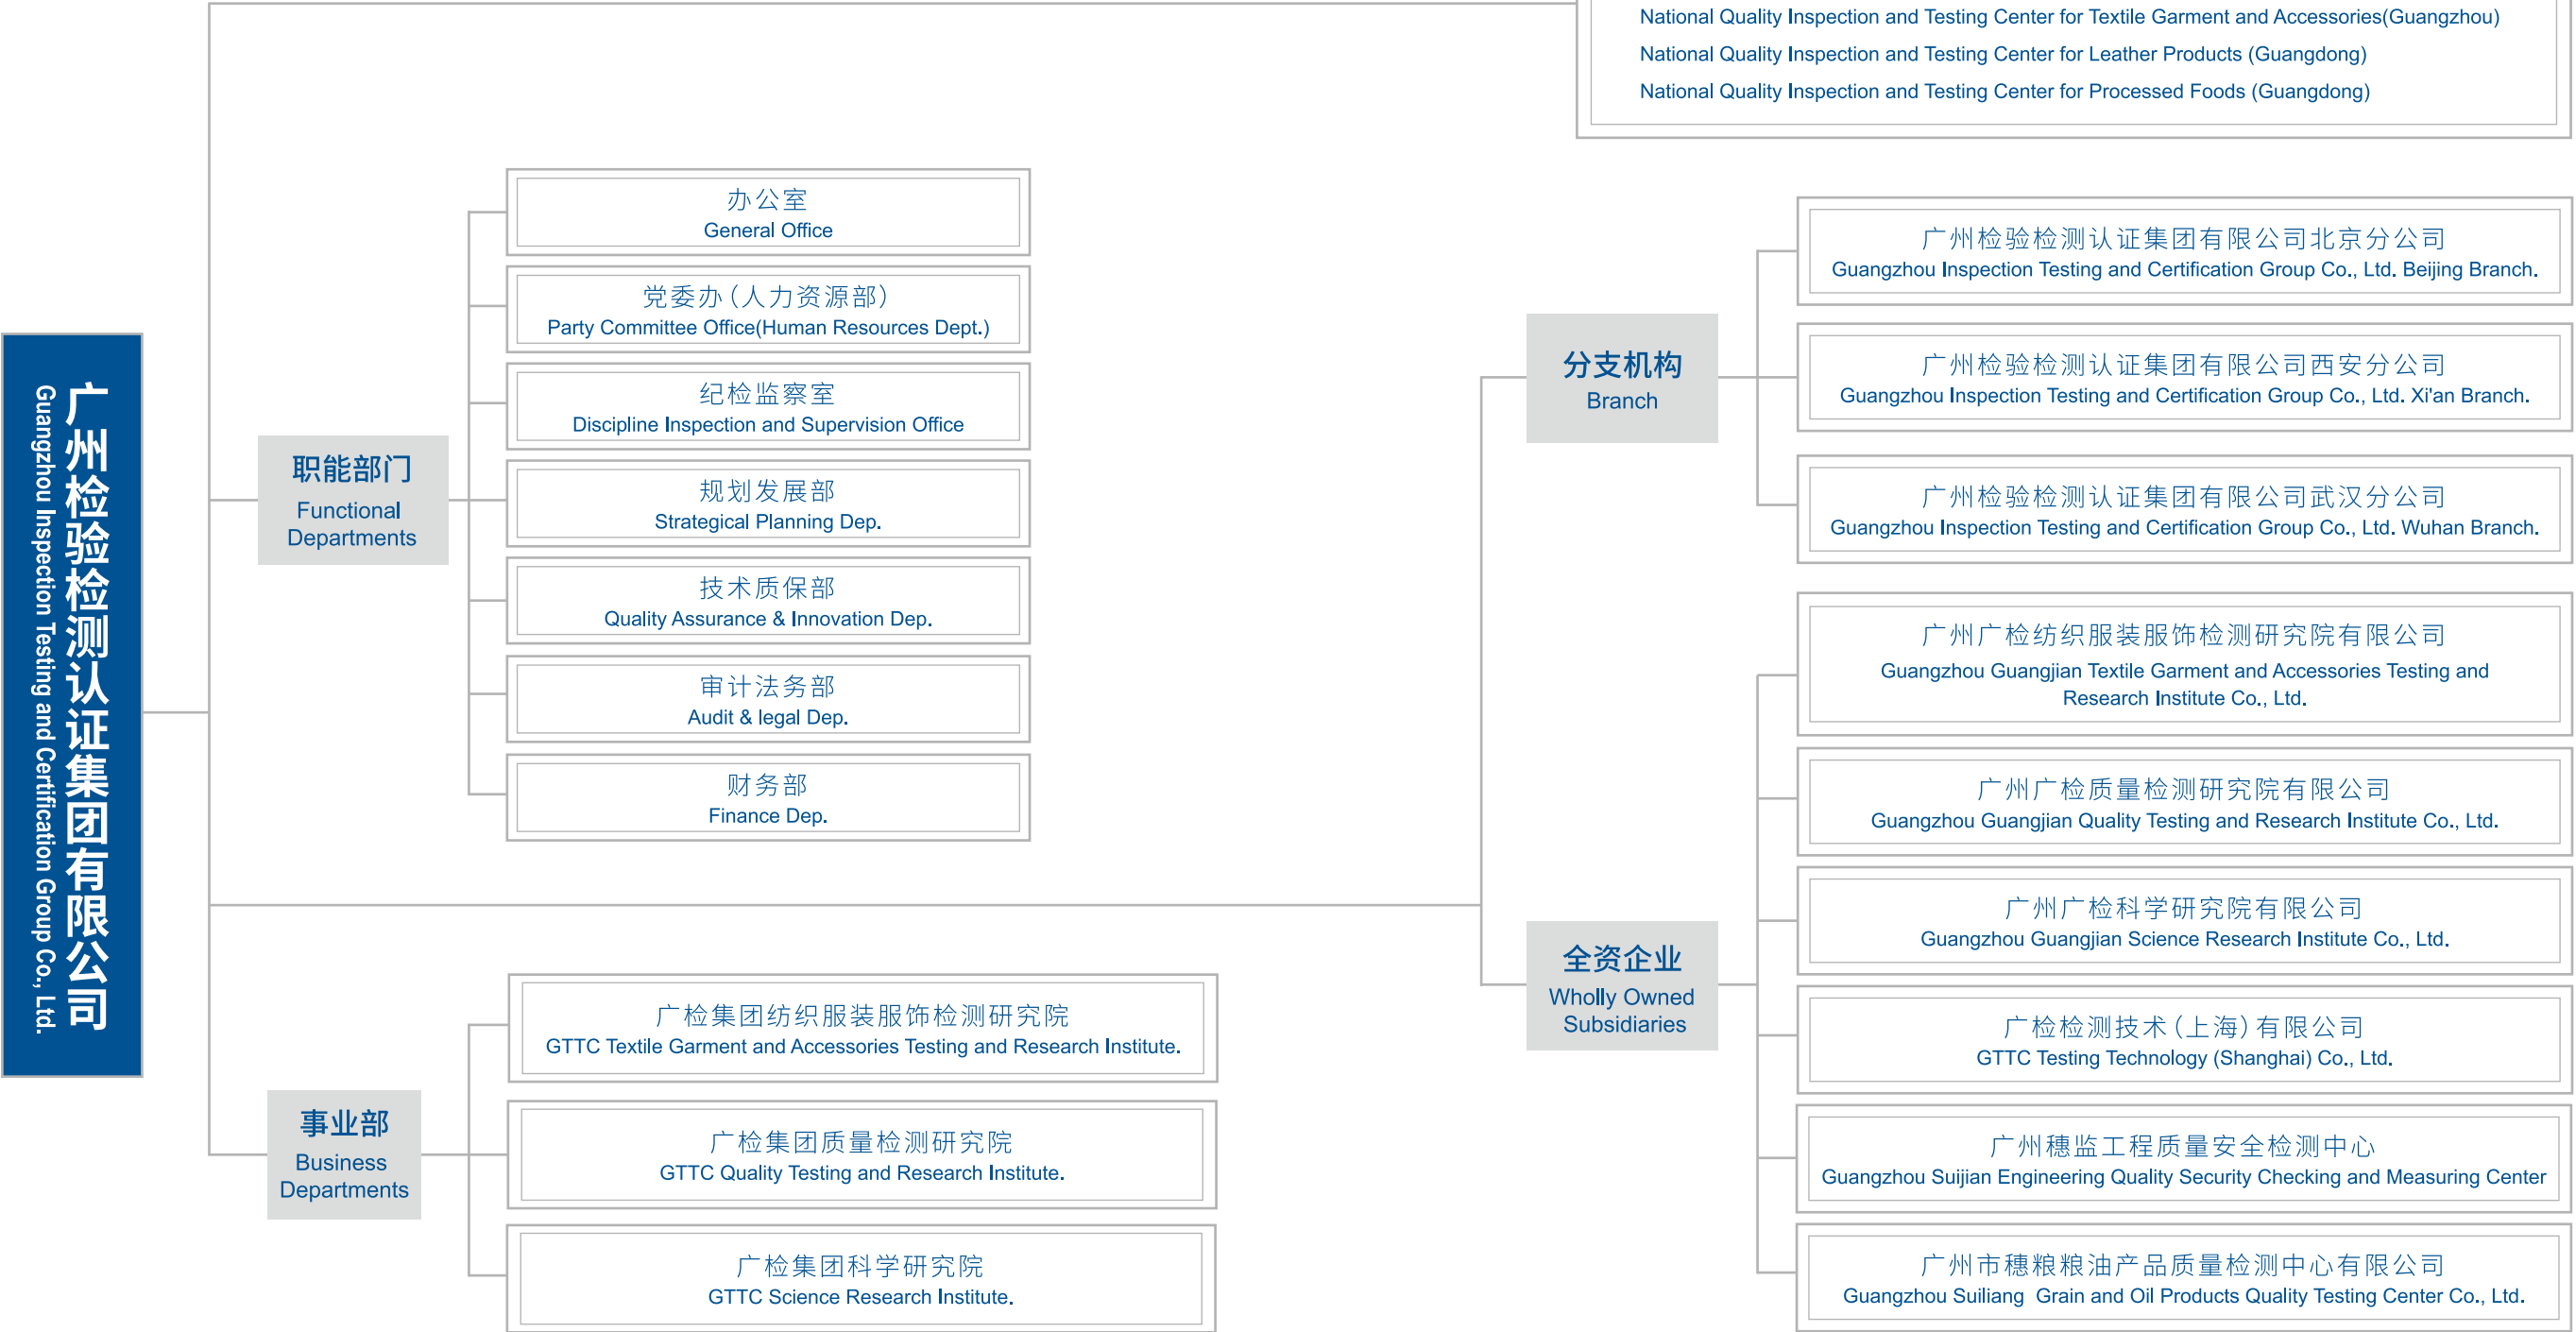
广州检验检测认证集团有限公司
Guangzhou Inspection Testing and Certification Group Co., Ltd.

National Quality Inspection and Testing Center for Textile Garment and Accessories(Guangzhou)
National Quality Inspection and Testing Center for Leather Products (Guangdong)
National Quality Inspection and Testing Center for Processed Foods (Guangdong)

职能部门
Functional Departments

办公室
General Office

党委办（人力资源部）
Party Committee Office(Human Resources Dept.)

纪检监察室
Discipline Inspection and Supervision Office

规划发展部
Strategical Planning Dep.

技术质保部
Quality Assurance & Innovation Dep.

审计法务部
Audit & legal Dep.

财务部
Finance Dep.

分支机构
Branch

广州检验检测认证集团有限公司北京分公司
Guangzhou Inspection Testing and Certification Group Co., Ltd. Beijing Branch.

广州检验检测认证集团有限公司西安分公司
Guangzhou Inspection Testing and Certification Group Co., Ltd. Xi'an Branch.

广州检验检测认证集团有限公司武汉分公司
Guangzhou Inspection Testing and Certification Group Co., Ltd. Wuhan Branch.

全资企业
Wholly Owned Subsidiaries

广州广检纺织服装服饰检测研究院有限公司
Guangzhou Guangjian Textile Garment and Accessories Testing and Research Institute Co., Ltd.

广州广检质量检测研究院有限公司
Guangzhou Guangjian Quality Testing and Research Institute Co., Ltd.

广州广检科学研究院有限公司
Guangzhou Guangjian Science Research Institute Co., Ltd.

广检检测技术（上海）有限公司
GTTC Testing Technology (Shanghai) Co., Ltd.

广州穗监工程质量安全检测中心
Guangzhou Suijian Engineering Quality Security Checking and Measuring Center

广州市穗粮粮油产品质量检测中心有限公司
Guangzhou Suiliang Grain and Oil Products Quality Testing Center Co., Ltd.

事业部
Business Departments

广检集团纺织服装服饰检测研究院
GTTC Textile Garment and Accessories Testing and Research Institute.

广检集团质量检测研究院
GTTC Quality Testing and Research Institute.

广检集团科学研究院
GTTC Science Research Institute.